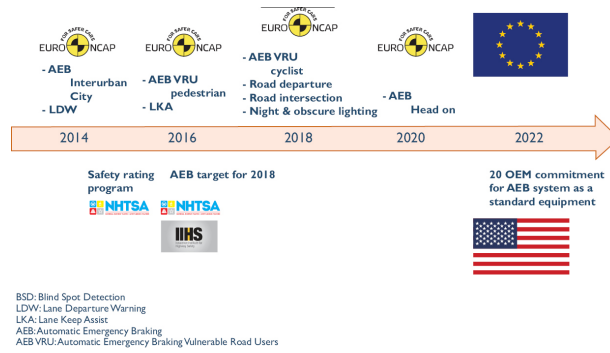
FOR SAFER CARS EURO NCAP

- AEB Interurban City
- LDW

FOR SAFER CARS EURO NCAP

- AEB VRU pedestrian
- LKA

FOR SAFER CARS EURO NCAP

- AEB VRU cyclist
- Road departure
- Road intersection
- Night & obscure lighting

FOR SAFER CARS EURO NCAP

- AEB Head on

2014

2016

2018

2020

2022

Safety rating program

NHTSA

AEB target for 2018

NHTSA

IIHS

20 OEM commitment for AEB system as a standard equipment

BSD: Blind Spot Detection
LDW: Lane Departure Warning
LKA: Lane Keep Assist
AEB: Automatic Emergency Braking
AEB VRU: Automatic Emergency Braking Vulnerable Road Users